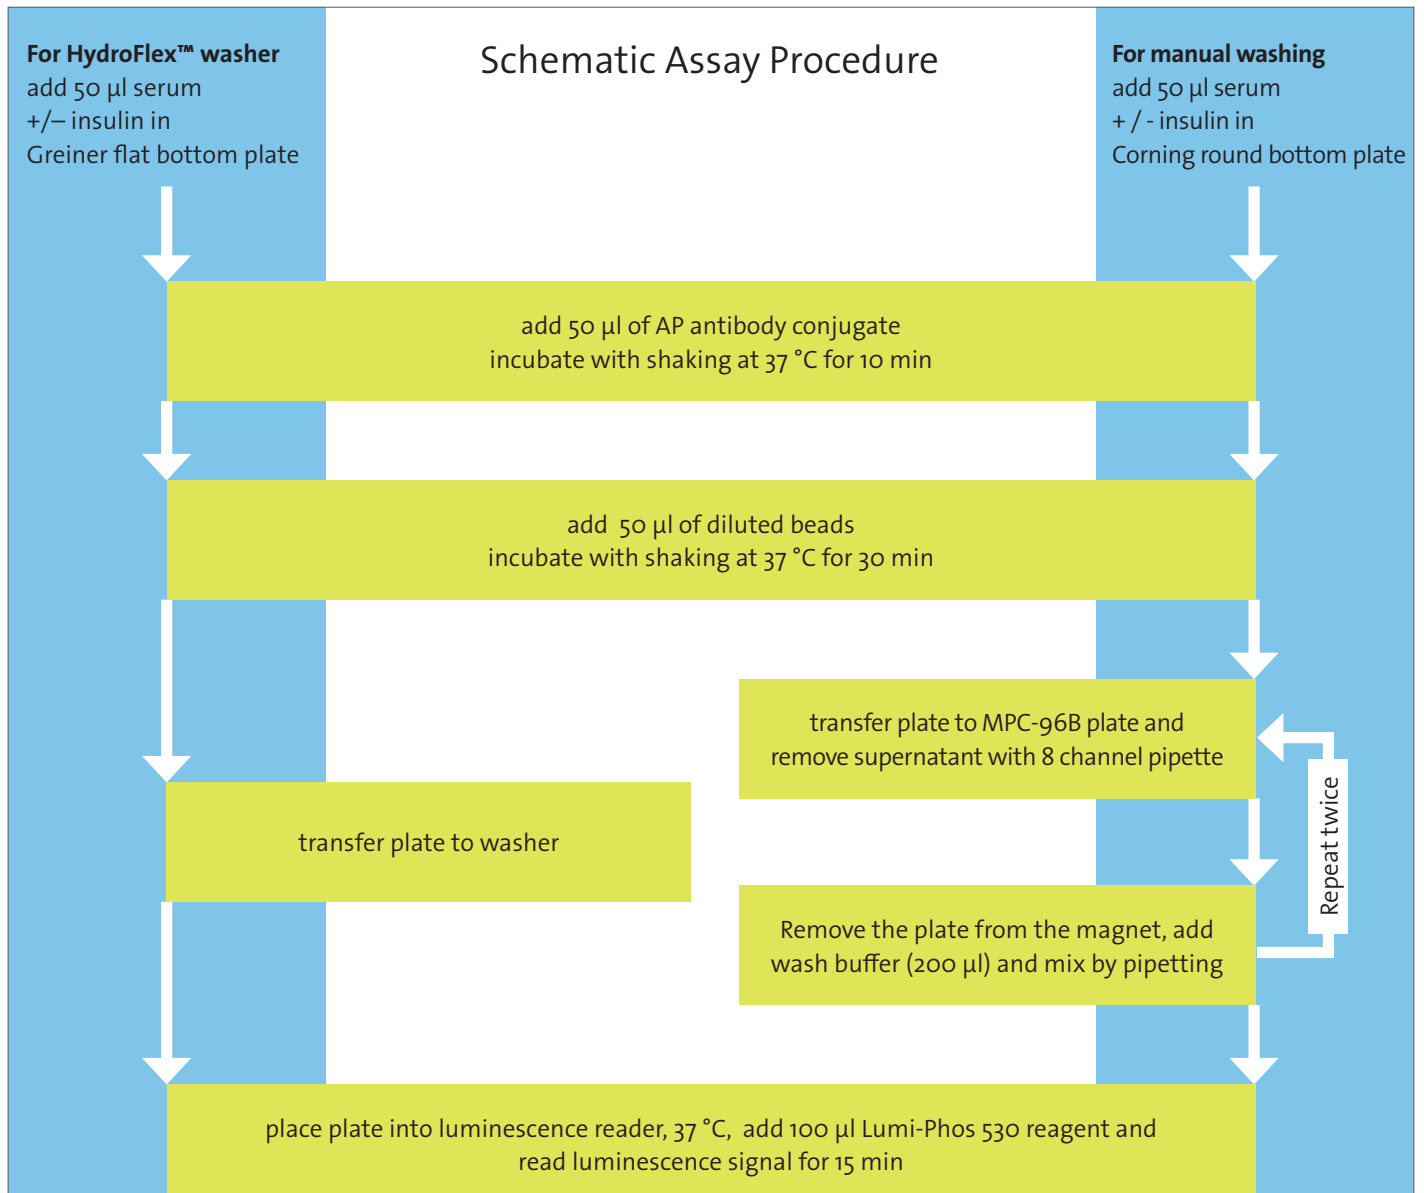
For HydroFlex™ washer
add 50 µl serum
+/– insulin in
Greiner flat bottom plate

Schematic Assay Procedure

For manual washing
add 50 µl serum
+ / - insulin in
Corning round bottom plate

add 50 µl of AP antibody conjugate
incubate with shaking at 37 °C for 10 min

add 50 µl of diluted beads
incubate with shaking at 37 °C for 30 min

transfer plate to MPC-96B plate and
remove supernatant with 8 channel pipette

Repeat twice

transfer plate to washer

Remove the plate from the magnet, add
wash buffer (200 µl) and mix by pipetting

place plate into luminescence reader, 37 °C, add 100 µl Lumi-Phos 530 reagent and
read luminescence signal for 15 min